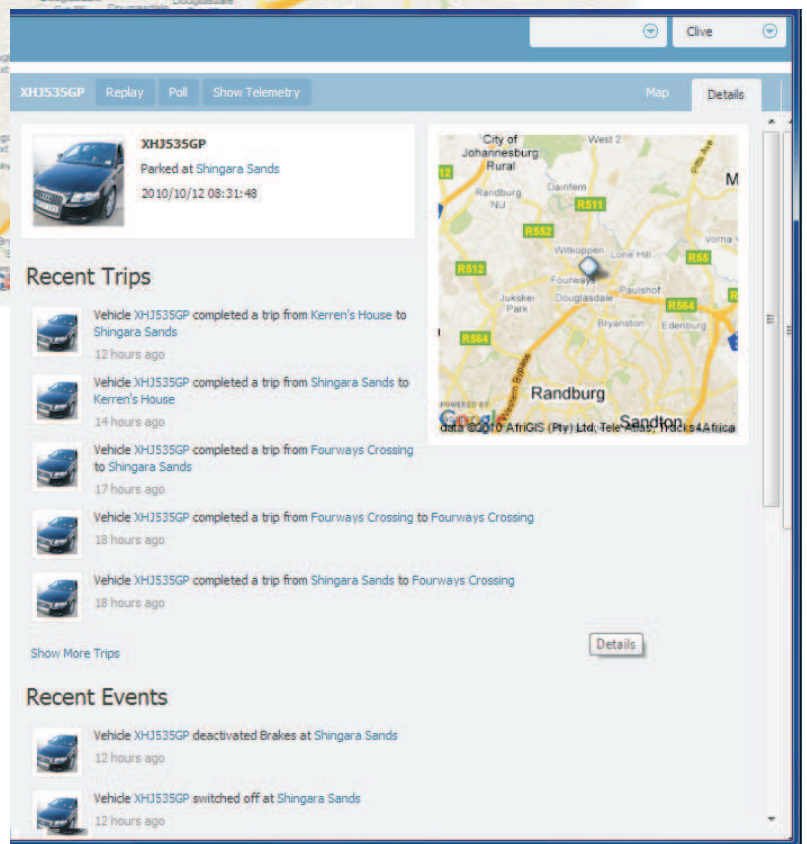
Clive

XHJ535GP Replay Poll Show Telemetry Map Details

XHJ535GP
Parked at Shingara Sands
2010/10/12 08:31:48

City of Johannesburg Rural
West 2
Randburg NU
Dainfern
R511
R552
Witkoppen
Lone Hill
R55
Vorna
R512
Fourways
Douglasdale
Paulshof
Jukskei Park
R564
Bryanston
Edenburg
R564
Randburg
Sandton
POWERED BY Google
data ©2010 AfriGIS (Pty) Ltd, Tele Atlas, Tracks4Africa

Recent Trips

Vehicle XHJ535GP completed a trip from Kerren's House to Shingara Sands
12 hours ago

Vehicle XHJ535GP completed a trip from Shingara Sands to Kerren's House
14 hours ago

Vehicle XHJ535GP completed a trip from Fourways Crossing to Shingara Sands
17 hours ago

Vehicle XHJ535GP completed a trip from Fourways Crossing to Fourways Crossing
18 hours ago

Vehicle XHJ535GP completed a trip from Shingara Sands to Fourways Crossing
18 hours ago

Show More Trips

Details

Recent Events

Vehicle XHJ535GP deactivated Brakes at Shingara Sands
12 hours ago

Vehicle XHJ535GP switched off at Shingara Sands
12 hours ago